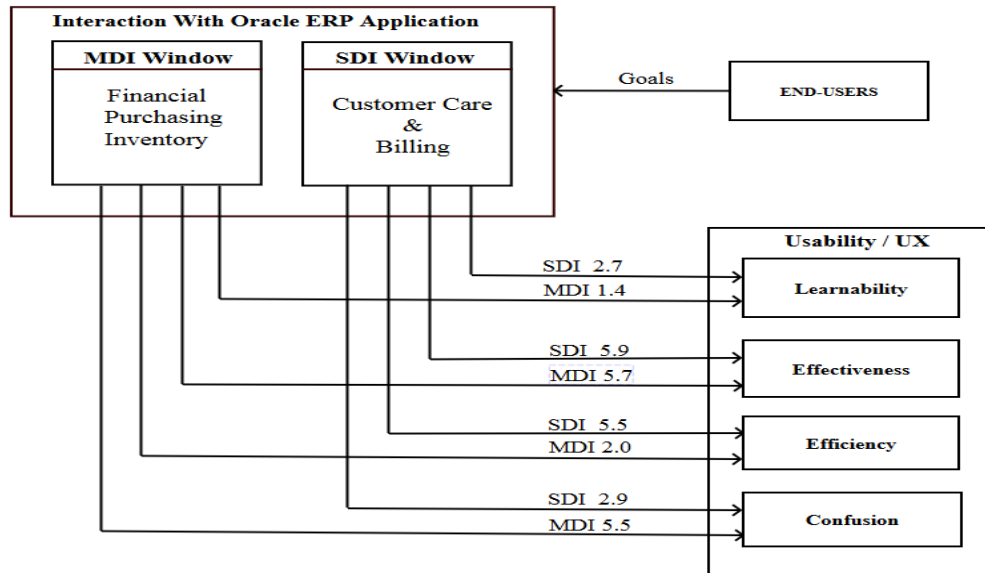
Interaction With Oracle ERP Application

MDI Window

Financial
Purchasing
Inventory

SDI Window

Customer Care
&
Billing

Goals

END-USERS

Usability / UX

SDI 2.7
MDI 1.4

Learnability

SDI 5.9
MDI 5.7

Effectiveness

SDI 5.5
MDI 2.0

Efficiency

SDI 2.9
MDI 5.5

Confusion